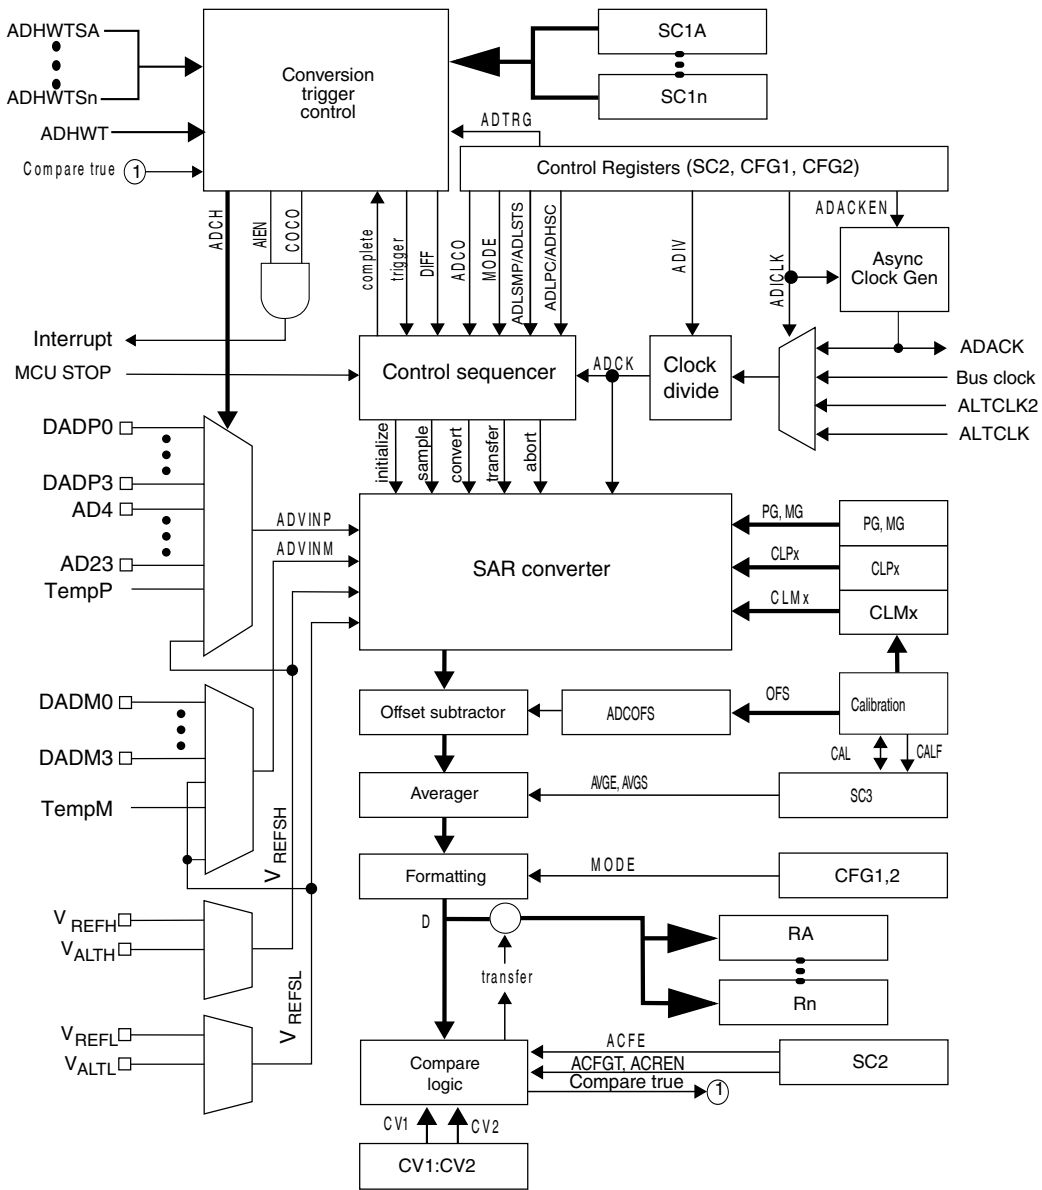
ADHWTSA
ADHWTSn
ADHWT
Compare true 1
Conversion trigger control
SC1A
SC1n
ADTRG
Control Registers (SC2, CFG1, CFG2)
ADACKEN
Async Clock Gen
ADCH
AIEN
COCO
complete
trigger
DIFF
ADCO
MODE
ADLSMP/ADLSTS
ADLPC/ADHSC
ADIV
ADICLK
Interrupt
MCU STOP
Control sequencer
ADCK
Clock divide
ADACK
Bus clock
ALTCLK2
ALTCLK
DADP0
DADP3
AD4
AD23
TempP
initialize
sample
convert
transfer
abort
ADVINP
ADVINM
SAR converter
PG, MG
PG, MG
CLPx
CLPx
CLMx
CLMx
DADM0
DADM3
TempM
Offset subtractor
ADCOFS
OFS
Calibration
CAL
CALF
Averager
AVGE, AVGS
SC3
$V_{REFSH}$
Formatting
MODE
CFG1,2
$V_{REFH}$
$V_{ALTH}$
D
RA
Rn
transfer
$V_{REFL}$
$V_{ALTL}$
$V_{REFSL}$
Compare logic
ACFE
ACFGT, ACREN
Compare true 1
SC2
CV1
CV2
CV1:CV2